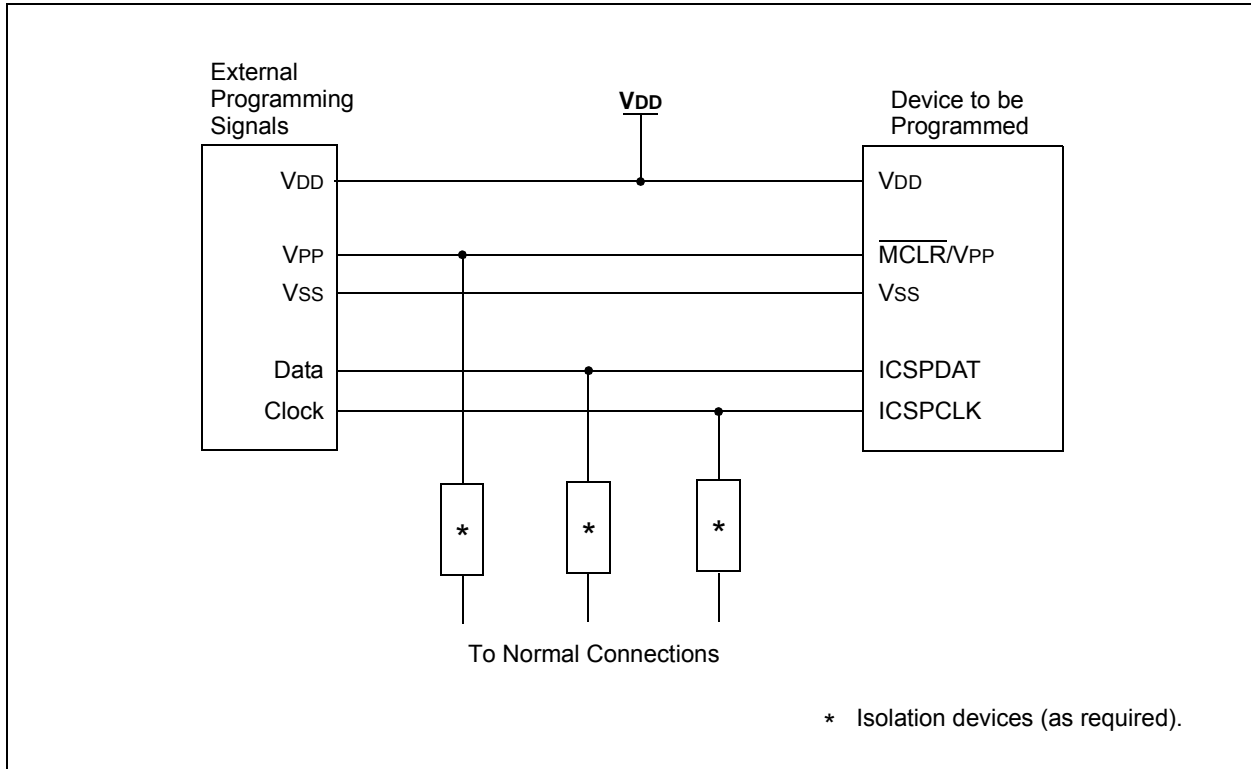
External Programming Signals

VDD

Device to be Programmed

VDD

VDD

VPP

$\overline{\text{MCLR}}$/VPP

VSS

VSS

Data

ICSPDAT

Clock

ICSPCLK

*

*

*

To Normal Connections

* Isolation devices (as required).